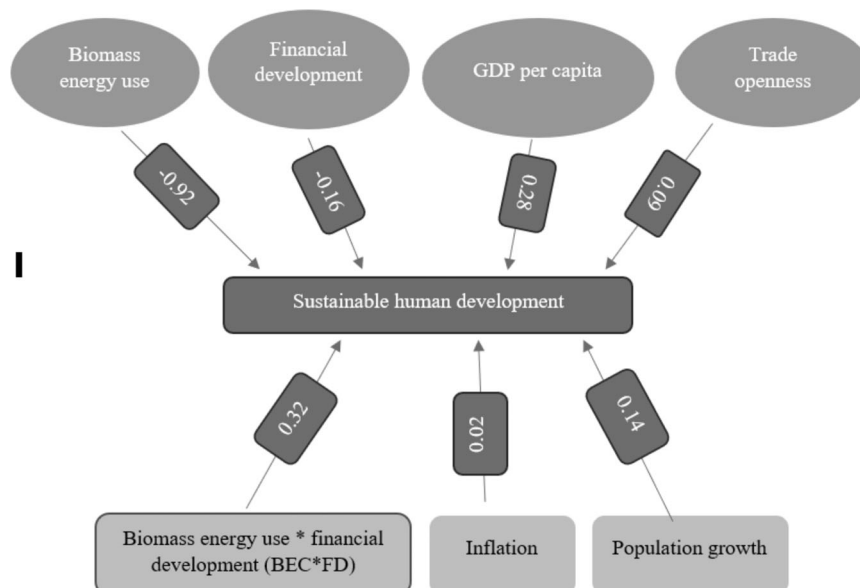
Biomass energy use

Financial development

GDP per capita

Trade openness

-0.92

-0.16

0.28

0.09

I

Sustainable human development

0.32

0.02

0.14

Biomass energy use * financial development (BEC*FD)

Inflation

Population growth